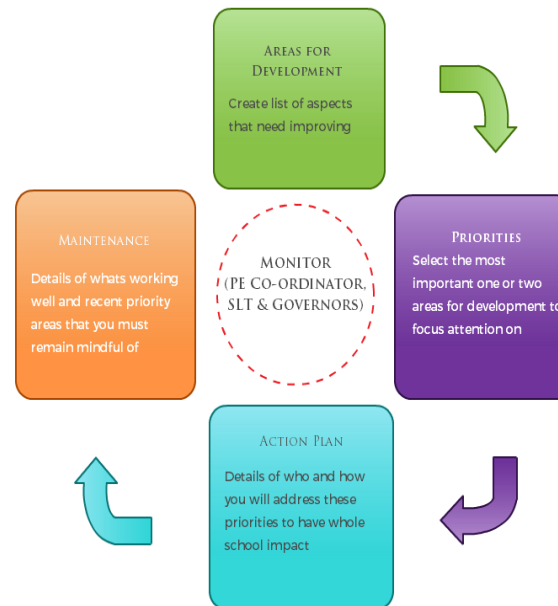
Areas for Development

Create list of aspects that need improving

Maintenance

Details of whats working well and recent priority areas that you must remain mindful of

Monitor (PE Co-ordinator, SLT & Governors)

Priorities

Select the most important one or two areas for development to focus attention on

Action Plan

Details of who and how you will address these priorities to have whole school impact